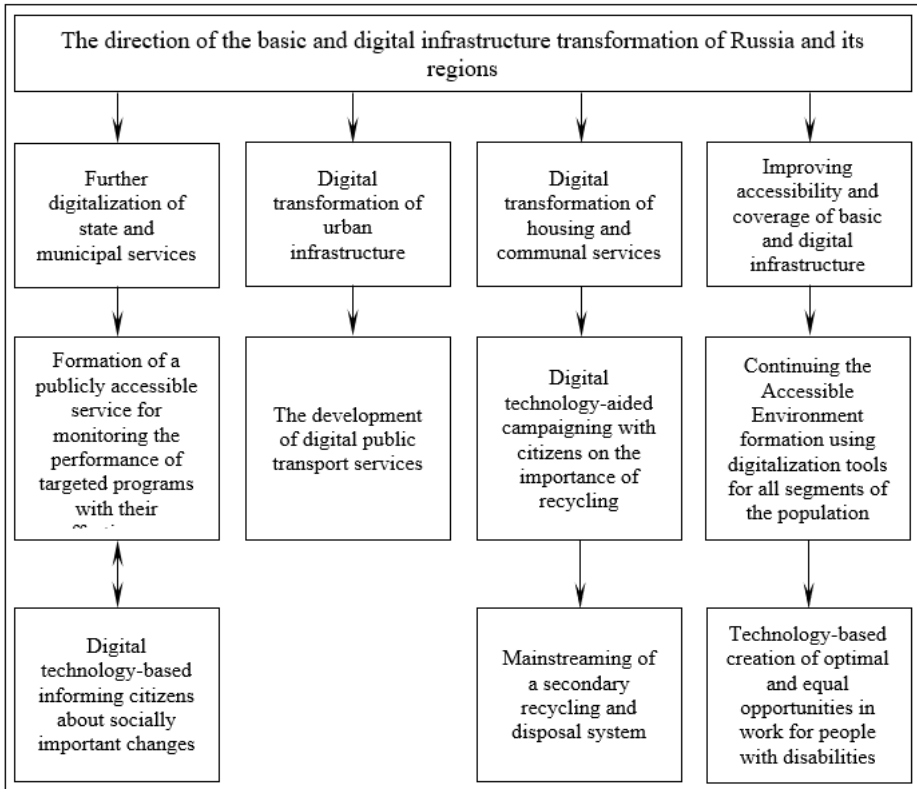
The direction of the basic and digital infrastructure transformation of Russia and its regions

Further digitalization of state and municipal services

Digital transformation of urban infrastructure

Digital transformation of housing and communal services

Improving accessibility and coverage of basic and digital infrastructure

Formation of a publicly accessible service for monitoring the performance of targeted programs with their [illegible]

The development of digital public transport services

Digital technology-aided campaigning with citizens on the importance of recycling

Continuing the Accessible Environment formation using digitalization tools for all segments of the population

Digital technology-based informing citizens about socially important changes

Mainstreaming of a secondary recycling and disposal system

Technology-based creation of optimal and equal opportunities in work for people with disabilities